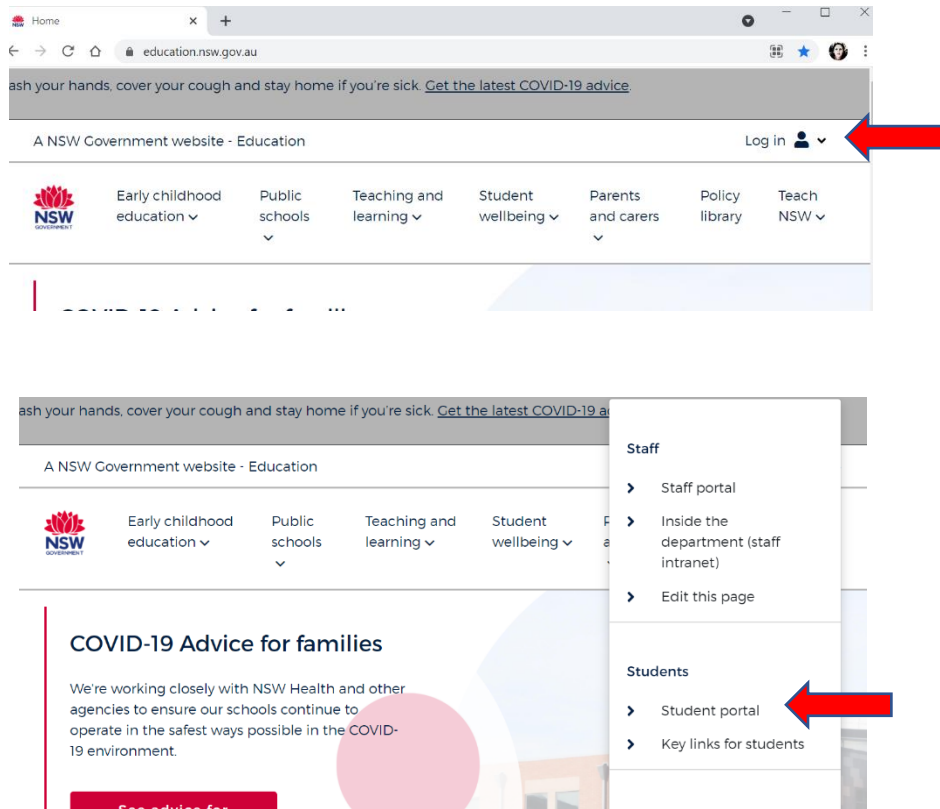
Home
×
+
education.nsw.gov.au
ash your hands, cover your cough and stay home if you're sick. Get the latest COVID-19 advice.

A NSW Government website - Education

Log in

NSW GOVERNMENT

Early childhood education

Public schools

Teaching and learning

Student wellbeing

Parents and carers

Policy library

Teach NSW

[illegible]

ash your hands, cover your cough and stay home if you're sick. Get the latest COVID-19 a

A NSW Government website - Education

NSW GOVERNMENT

Early childhood education

Public schools

Teaching and learning

Student wellbeing

COVID-19 Advice for families

We're working closely with NSW Health and other agencies to ensure our schools continue to operate in the safest ways possible in the COVID-19 environment.

See advice for

Staff

Staff portal

Inside the department (staff intranet)

Edit this page

Students

Student portal

Key links for students